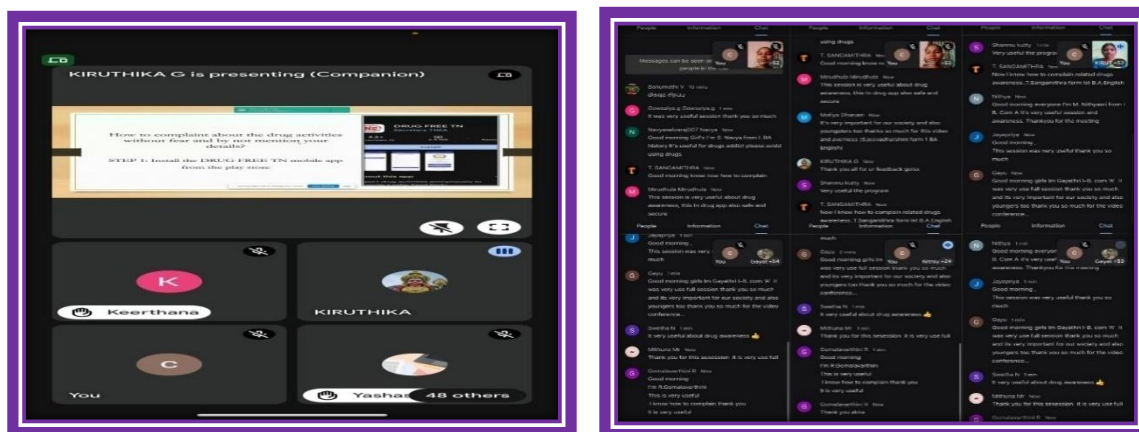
KIRUTHIKA G is presenting (Companion)

How to complaint about the drug activities without fear and by not mention your details?

STEP 1: Install the DRUG FREE TN mobile app from the play store

DRUG FREE TN

K

Keerthana

KIRUTHIKA

C

You

Yashas

48 others

People Information Chat

Messages can be seen only by people in the call

Gowtham S

Good morning

T. SANGAMITHRA

Good morning I know how to complain

Mirudhula Mirudhula

This session is very useful about drug awareness, this in drug app also safe and secure

Mathya Dharsan

This is very important for our society and also youngsters too thanks so much for this video and awareness

KIRUTHIKA G

Thank you all for ur feedback guiss

Shanmu kutty

Very useful the program

T. SANGAMITHRA

Now I know how to complain related drugs awareness

Nithya

Good morning everyone I'm M. Nithyasri from I B. Com A it's very useful session and awareness. Thankyou for the meeting

Jayapriya

Good morning

This session was very useful thank you so much

Gayu

Good morning girls Im Gayathri I-B. com 'A' it was very use full session thank you so much and its very important for our society and also youngers too thank you so much for the video conference...

Swetha N

It very useful about drug awareness 👍

Mithuna Mr

Thank you for this sesssion. It is very use full

Gomaleswthini R

Good morning

I'm R.Gomaleswthini

This is very useful

I know how to complain thank you

It is very useful

Thank you akka